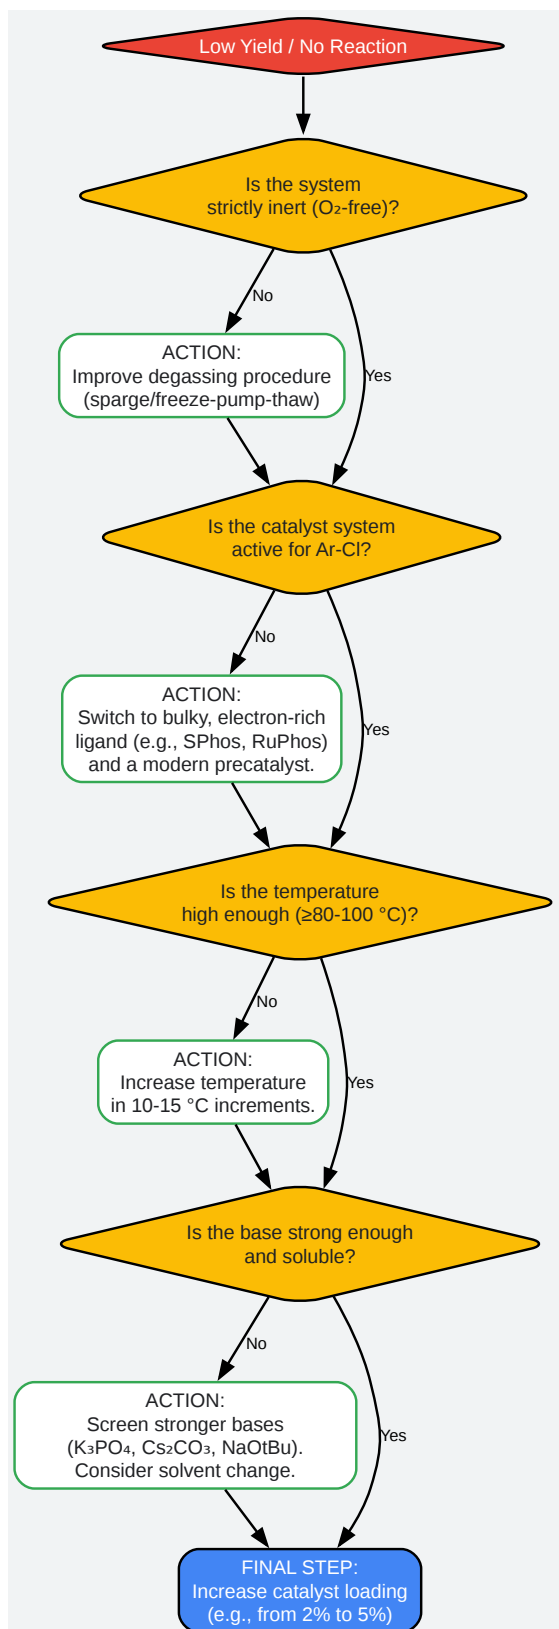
Low Yield / No Reaction

Is the system strictly inert ($O_2$-free)?

No

ACTION:
Improve degassing procedure (sparge/freeze-pump-thaw)

Yes

Is the catalyst system active for Ar-Cl?

No

ACTION:
Switch to bulky, electron-rich ligand (e.g., SPhos, RuPhos) and a modern precatalyst.

Yes

Is the temperature high enough (≥80-100 °C)?

No

ACTION:
Increase temperature in 10-15 °C increments.

Yes

Is the base strong enough and soluble?

No

ACTION:
Screen stronger bases ($K_3PO_4$, $Cs_2CO_3$, NaOtBu). Consider solvent change.

Yes

FINAL STEP:
Increase catalyst loading (e.g., from 2% to 5%)